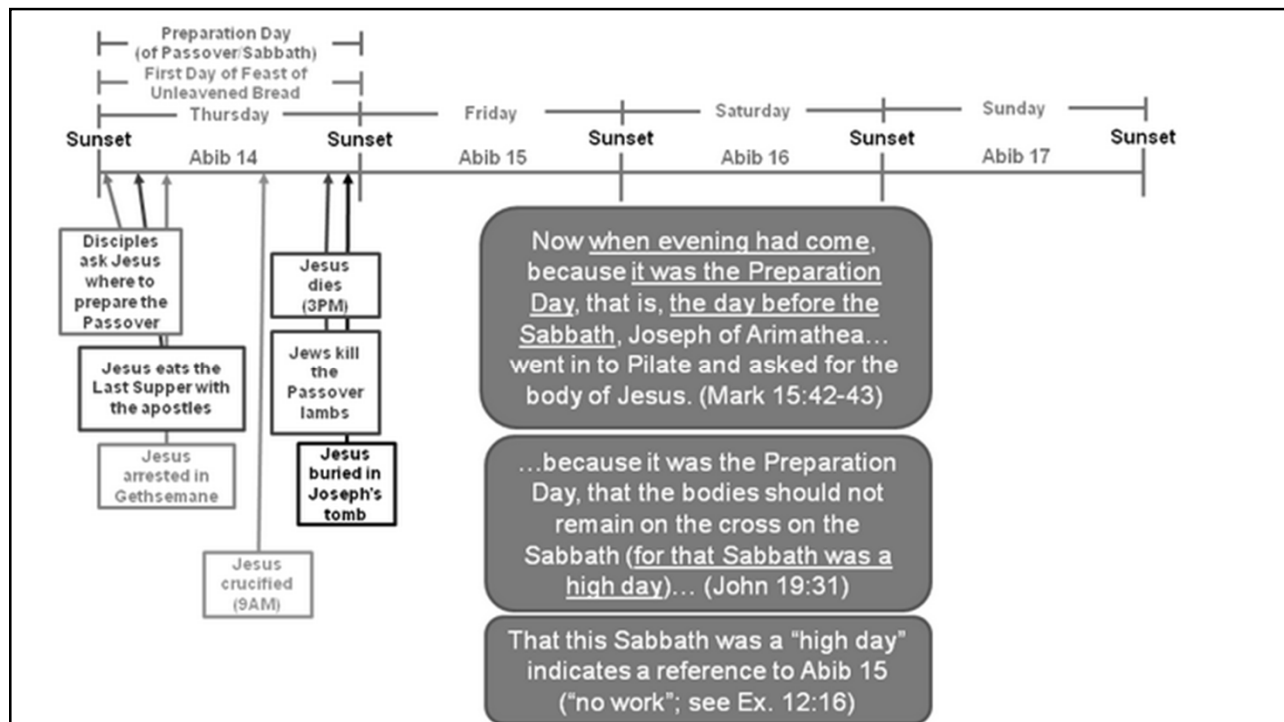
Preparation Day (of Passover/Sabbath)

First Day of Feast of Unleavened Bread

Thursday

Friday

Saturday

Sunday

Sunset

Abib 14

Sunset

Abib 15

Sunset

Abib 16

Sunset

Abib 17

Sunset

Disciples ask Jesus where to prepare the Passover

Jesus eats the Last Supper with the apostles

Jesus arrested in Gethsemane

Jesus crucified (9AM)

Jesus dies (3PM)

Jews kill the Passover lambs

Jesus buried in Joseph's tomb

Now when evening had come, because it was the Preparation Day, that is, the day before the Sabbath, Joseph of Arimathea… went in to Pilate and asked for the body of Jesus. (Mark 15:42-43)

…because it was the Preparation Day, that the bodies should not remain on the cross on the Sabbath (for that Sabbath was a high day)… (John 19:31)

That this Sabbath was a “high day” indicates a reference to Abib 15 (“no work”; see Ex. 12:16)